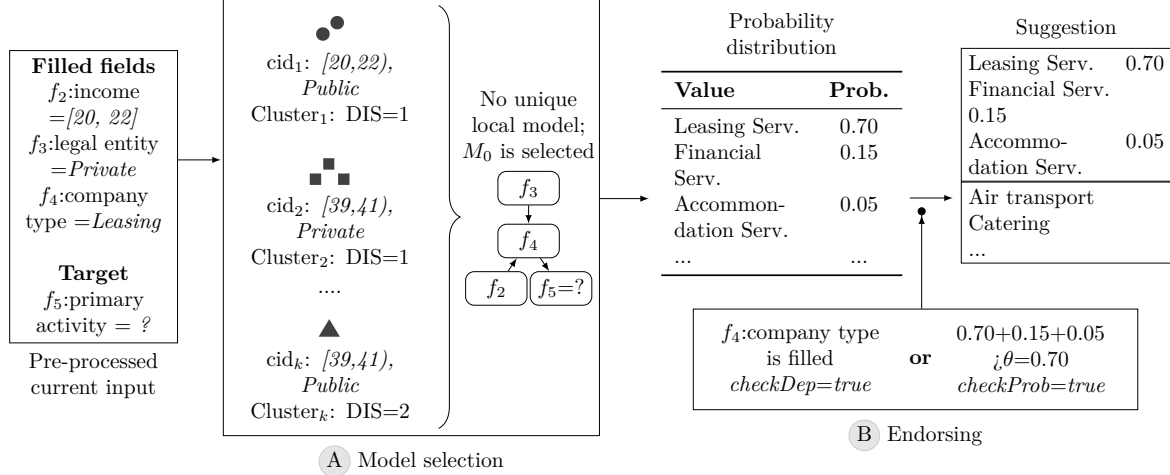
**Filled fields**
$f_2$:income $=[20, 22]$
$f_3$:legal entity $=Private$
$f_4$:company type $=Leasing$

**Target**
$f_5$:primary activity $= ?$

Pre-processed current input

cid$_1$: $[20,22)$, *Public*
Cluster$_1$: DIS=1

cid$_2$: $[39,41)$, *Private*
Cluster$_2$: DIS=1

....

cid$_k$: $[39,41)$, *Public*
Cluster$_k$: DIS=2

No unique local model; $M_0$ is selected

$f_3$
$f_4$
$f_2$
$f_5$=?

A Model selection

Probability distribution

| **Value** | **Prob.** |
|---|---|
| Leasing Serv. | 0.70 |
| Financial Serv. | 0.15 |
| Accommodation Serv. | 0.05 |
| ... | ... |

Suggestion

Leasing Serv. 0.70
Financial Serv. 0.15
Accommodation Serv. 0.05

Air transport
Catering
...

$f_4$:company type is filled
*checkDep=true*

**or**

0.70+0.15+0.05
¿$\theta$=0.70
*checkProb=true*

B Endorsing